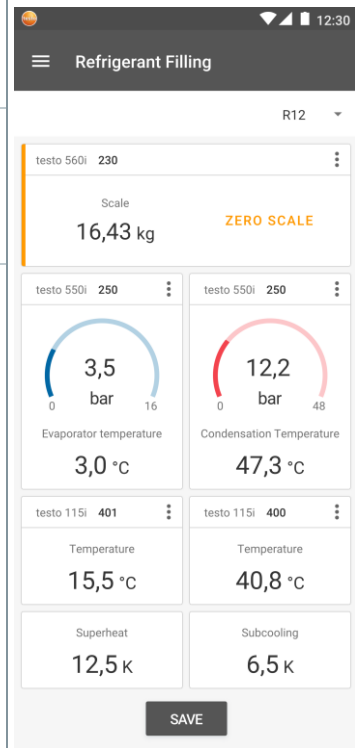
12:30

Refrigerant Filling

R12

testo 560i 230

Scale

16,43 kg

ZERO SCALE

testo 550i 250

3,5
bar
0 16

Evaporator temperature

3,0 °C

testo 550i 250

12,2
bar
0 48

Condensation Temperature

47,3 °C

testo 115i 401

Temperature

15,5 °C

testo 115i 400

Temperature

40,8 °C

Superheat

12,5 K

Subcooling

6,5 K

SAVE